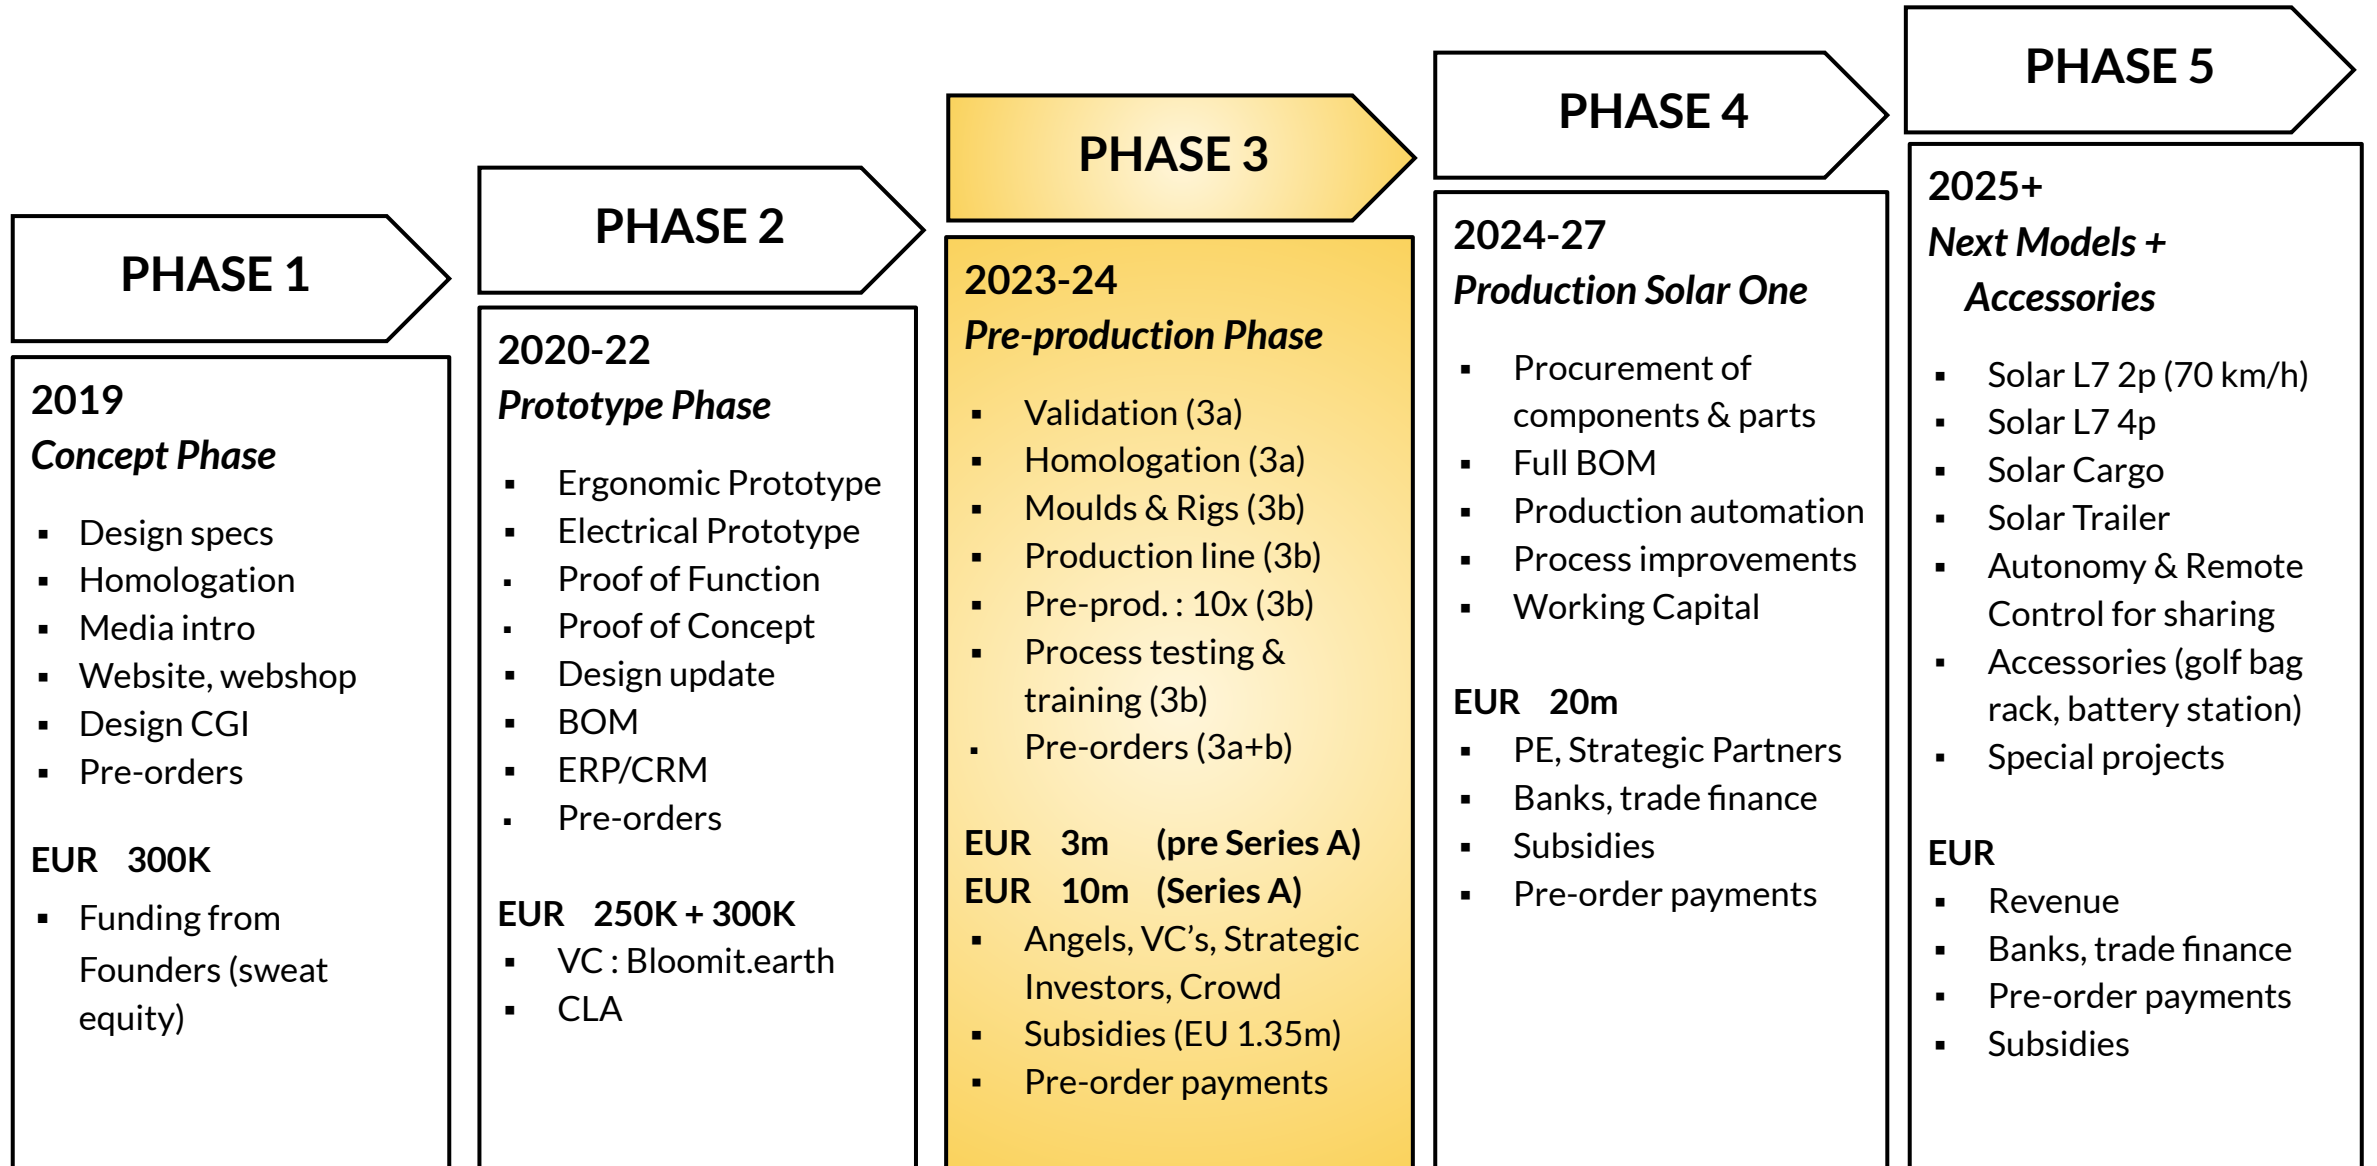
PHASE 1

2019
Concept Phase

- Design specs
- Homologation
- Media intro
- Website, webshop
- Design CGI
- Pre-orders

EUR 300K
- Funding from Founders (sweat equity)

PHASE 2

2020-22
Prototype Phase

- Ergonomic Prototype
- Electrical Prototype
- Proof of Function
- Proof of Concept
- Design update
- BOM
- ERP/CRM
- Pre-orders

EUR 250K + 300K
- VC : Bloomit.earth
- CLA

PHASE 3

2023-24
Pre-production Phase

- Validation (3a)
- Homologation (3a)
- Moulds & Rigs (3b)
- Production line (3b)
- Pre-prod. : 10x (3b)
- Process testing & training (3b)
- Pre-orders (3a+b)

EUR 3m (pre Series A)
EUR 10m (Series A)
- Angels, VC's, Strategic Investors, Crowd
- Subsidies (EU 1.35m)
- Pre-order payments

PHASE 4

2024-27
Production Solar One

- Procurement of components & parts
- Full BOM
- Production automation
- Process improvements
- Working Capital

EUR 20m
- PE, Strategic Partners
- Banks, trade finance
- Subsidies
- Pre-order payments

PHASE 5

2025+
Next Models + Accessories

- Solar L7 2p (70 km/h)
- Solar L7 4p
- Solar Cargo
- Solar Trailer
- Autonomy & Remote Control for sharing
- Accessories (golf bag rack, battery station)
- Special projects

EUR
- Revenue
- Banks, trade finance
- Pre-order payments
- Subsidies